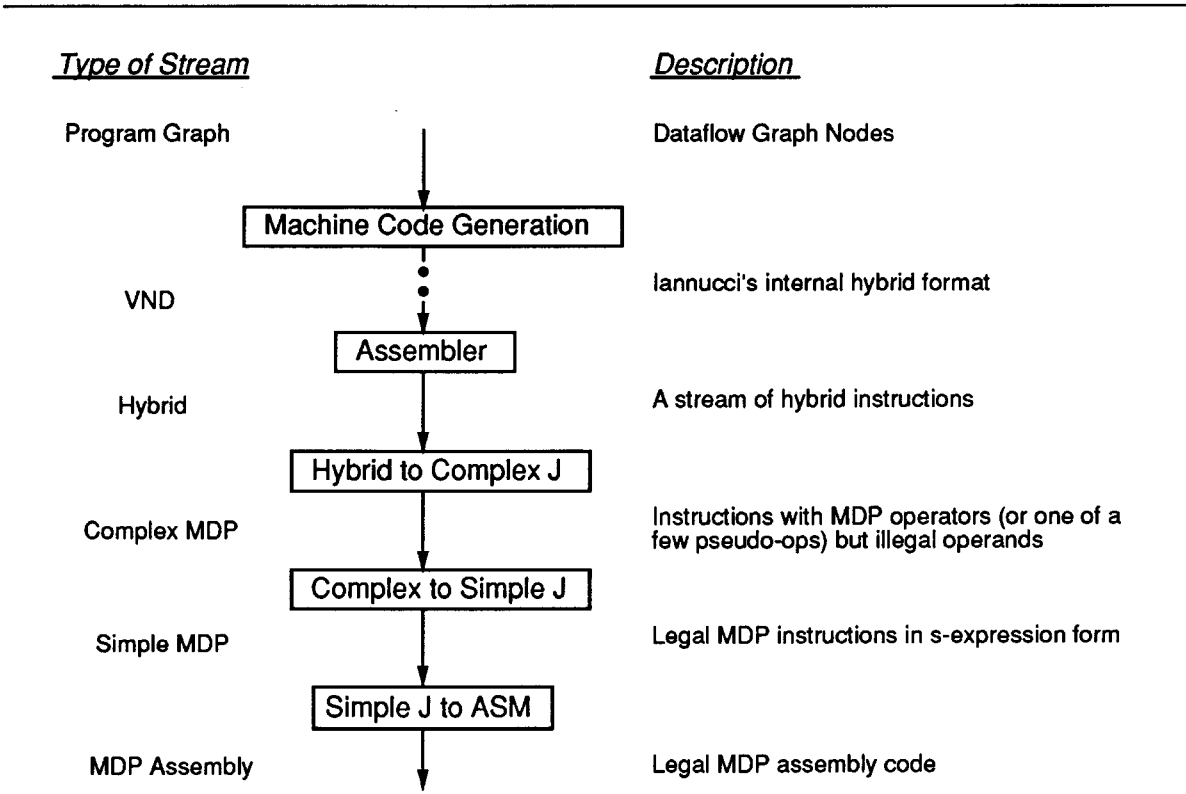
Type of Stream

Description

Program Graph

Dataflow Graph Nodes

Machine Code Generation

VND

Iannucci's internal hybrid format

Assembler

Hybrid

A stream of hybrid instructions

Hybrid to Complex J

Complex MDP

Instructions with MDP operators (or one of a few pseudo-ops) but illegal operands

Complex to Simple J

Simple MDP

Legal MDP instructions in s-expression form

Simple J to ASM

MDP Assembly

Legal MDP assembly code